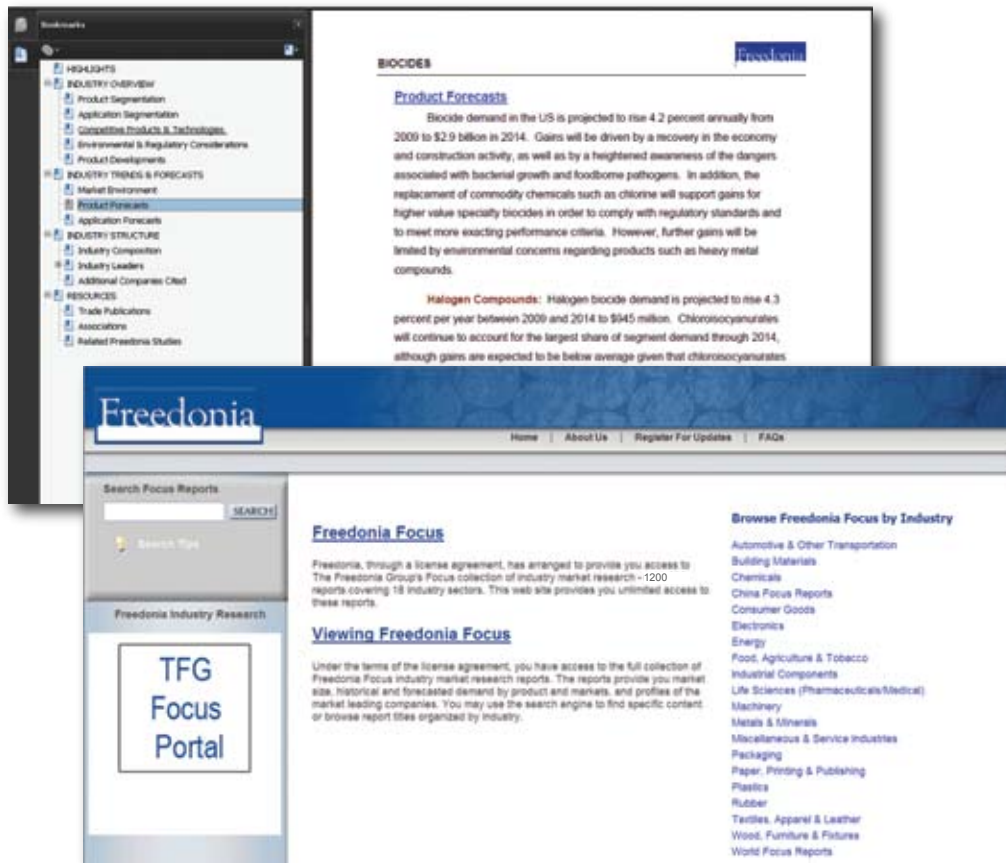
Bookmarks

HIGHLIGHTS
INDUSTRY OVERVIEW
Product Segmentation
Application Segmentation
Competitive Products & Technologies
Environmental & Regulatory Considerations
Product Developments
INDUSTRY TRENDS & FORECASTS
Market Environment
Product Forecasts
Application Forecasts
INDUSTRY STRUCTURE
Industry Composition
Industry Leaders
Additional Companies Cited
RESOURCES
Trade Publications
Associations
Related Freedonia Studies

BIOCIDES

Freedonia

Product Forecasts

Biocide demand in the US is projected to rise 4.2 percent annually from 2009 to $2.9 billion in 2014. Gains will be driven by a recovery in the economy and construction activity, as well as by a heightened awareness of the dangers associated with bacterial growth and foodborne pathogens. In addition, the replacement of commodity chemicals such as chlorine will support gains for higher value specialty biocides in order to comply with regulatory standards and to meet more exacting performance criteria. However, further gains will be limited by environmental concerns regarding products such as heavy metal compounds.

Halogen Compounds: Halogen biocide demand is projected to rise 4.3 percent per year between 2009 and 2014 to $945 million. Chloroisocyanurates will continue to account for the largest share of segment demand through 2014, although gains are expected to be below average given that chloroisocyanurates

Freedonia

Home | About Us | Register For Updates | FAQs

Search Focus Reports
SEARCH
Search Tips

Freedonia Industry Research

TFG Focus Portal

Freedonia Focus

Freedonia, through a license agreement, has arranged to provide you access to The Freedonia Group's Focus collection of industry market research - 1200 reports covering 18 industry sectors. This web site provides you unlimited access to these reports.

Viewing Freedonia Focus

Under the terms of the license agreement, you have access to the full collection of Freedonia Focus industry market research reports. The reports provide you market size, historical and forecasted demand by product and markets, and profiles of the market leading companies. You may use the search engine to find specific content or browse report titles organized by industry.

Browse Freedonia Focus by Industry

Automotive & Other Transportation
Building Materials
Chemicals
China Focus Reports
Consumer Goods
Electronics
Energy
Food, Agriculture & Tobacco
Industrial Components
Life Sciences (Pharmaceuticals/Medical)
Machinery
Metals & Minerals
Miscellaneous & Service Industries
Packaging
Paper, Printing & Publishing
Plastics
Rubber
Textiles, Apparel & Leather
Wood, Furniture & Fixtures
World Focus Reports